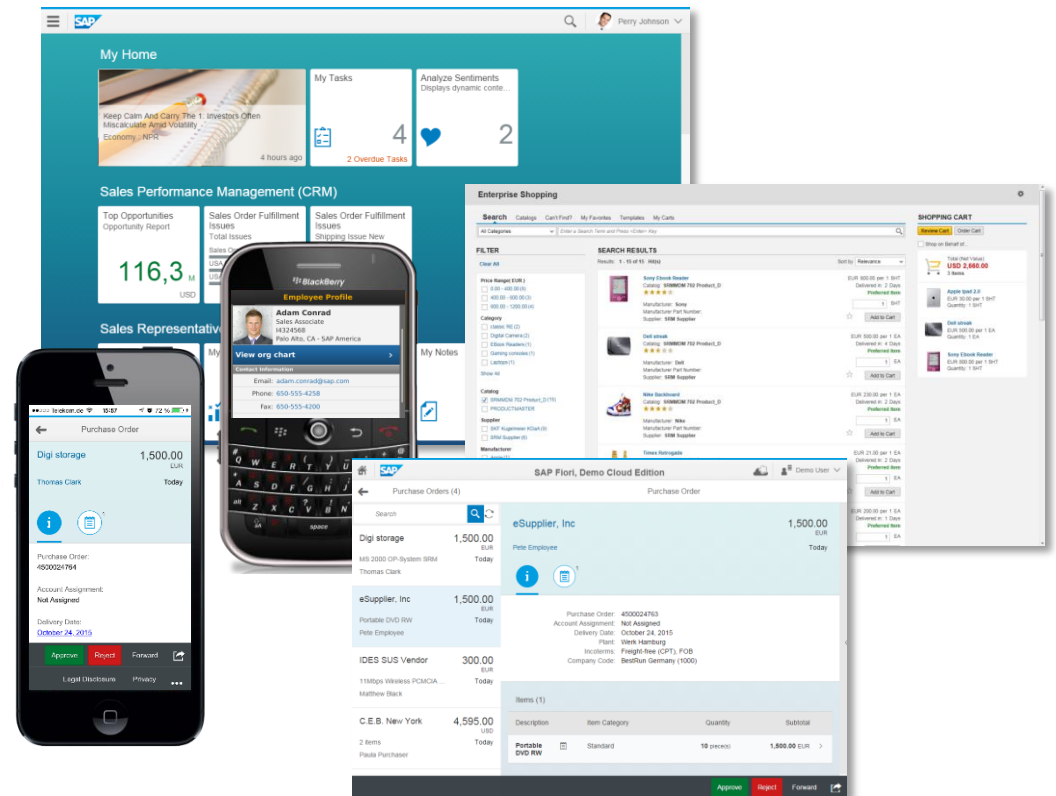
SAP
Perry Johnson

My Home

Keep Calm And Carry The 1: Investors Often Miscalculate Amid Volatility
Economy : NPR
4 hours ago

My Tasks
4
2 Overdue Tasks

Analyze Sentiments
Displays dynamic conte...
2

Sales Performance Management (CRM)

Top Opportunities
Opportunity Report
116,3 M
USD

Sales Order Fulfillment Issues
Total Issues

Sales Order Fulfillment Issues
Shipping Issue New

Sales Representative

My Notes

Enterprise Shopping

Search Catalogs Can't Find? My Favorites Templates My Carts
All Categories
FILTER
Clear All
Price Range( EUR )
Category
Catalog
Supplier
Manufacturer
SEARCH RESULTS
Results: 1 - 15 of 15 Hit(s)
Sort by: Relevance
Sony Ebook Reader
Dell streak
Nike Backboard
Times Retrograde
Add to Cart
Preferred Item

SHOPPING CART
Review Cart Order Cart
Shop on Behalf of...
Total (Net Value)
USD 2,660.00
3 Items
Apple Ipad 2.0
Dell streak
Sony Ebook Reader

BlackBerry
Employee Profile
Adam Conrad
Sales Associate
I4324568
Palo Alto, CA - SAP America
View org chart
Contact Information
Email: adam.conrad@sap.com
Phone: 650-555-4258
Fax: 650-555-4200
space

15:07 72 %
Purchase Order
Digi storage 1,500.00 EUR
Thomas Clark Today
Purchase Order:
4500024764
Account Assignment:
Not Assigned
Delivery Date:
October 24, 2015
Approve Reject Forward
Legal Disclosure Privacy

SAP SAP Fiori, Demo Cloud Edition Demo User
Purchase Orders (4) Purchase Order
Search
Digi storage 1,500.00 EUR
MS 2000 OP-System SRM Today
Thomas Clark
eSupplier, Inc 1,500.00 EUR
Portable DVD RW Today
Pete Employee
IDES SUS Vendor 300.00 EUR
11Mbps Wireless PCMCIA... Today
Matthew Black
C.E.B. New York 4,595.00 USD
2 items Today
Paula Purchaser

eSupplier, Inc 1,500.00 EUR
Pete Employee Today
Purchase Order: 4500024763
Account Assignment: Not Assigned
Delivery Date: October 24, 2015
Plant: Werk Hamburg
Incoterms: Freight-free (CPT), FOB
Company Code: BestRun Germany (1000)
Items (1)
| Description | Item Category | Quantity | Subtotal |
|---|---|---|---|
| Portable DVD RW | Standard | 10 piece(s) | 1,500.00 EUR |
Approve Reject Forward